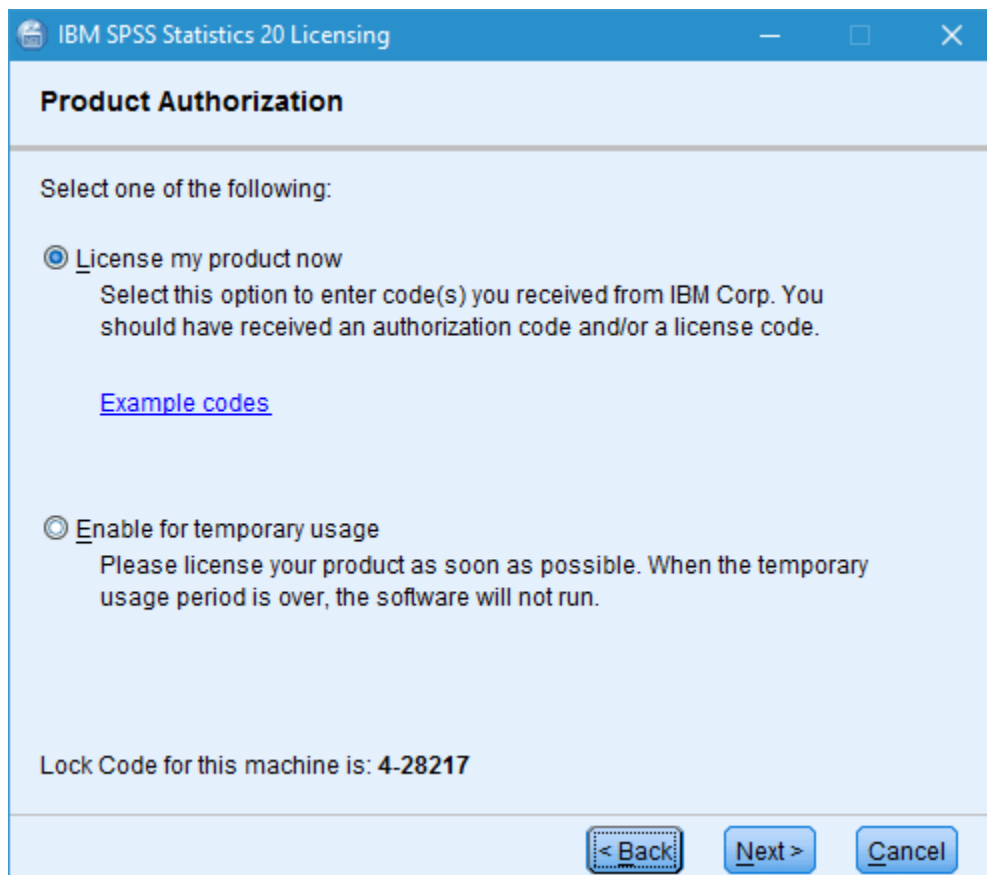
IBM SPSS Statistics 20 Licensing

Product Authorization

Select one of the following:

License my product now
Select this option to enter code(s) you received from IBM Corp. You should have received an authorization code and/or a license code.

Example codes

Enable for temporary usage
Please license your product as soon as possible. When the temporary usage period is over, the software will not run.

Lock Code for this machine is: 4-28217

< Back Next > Cancel